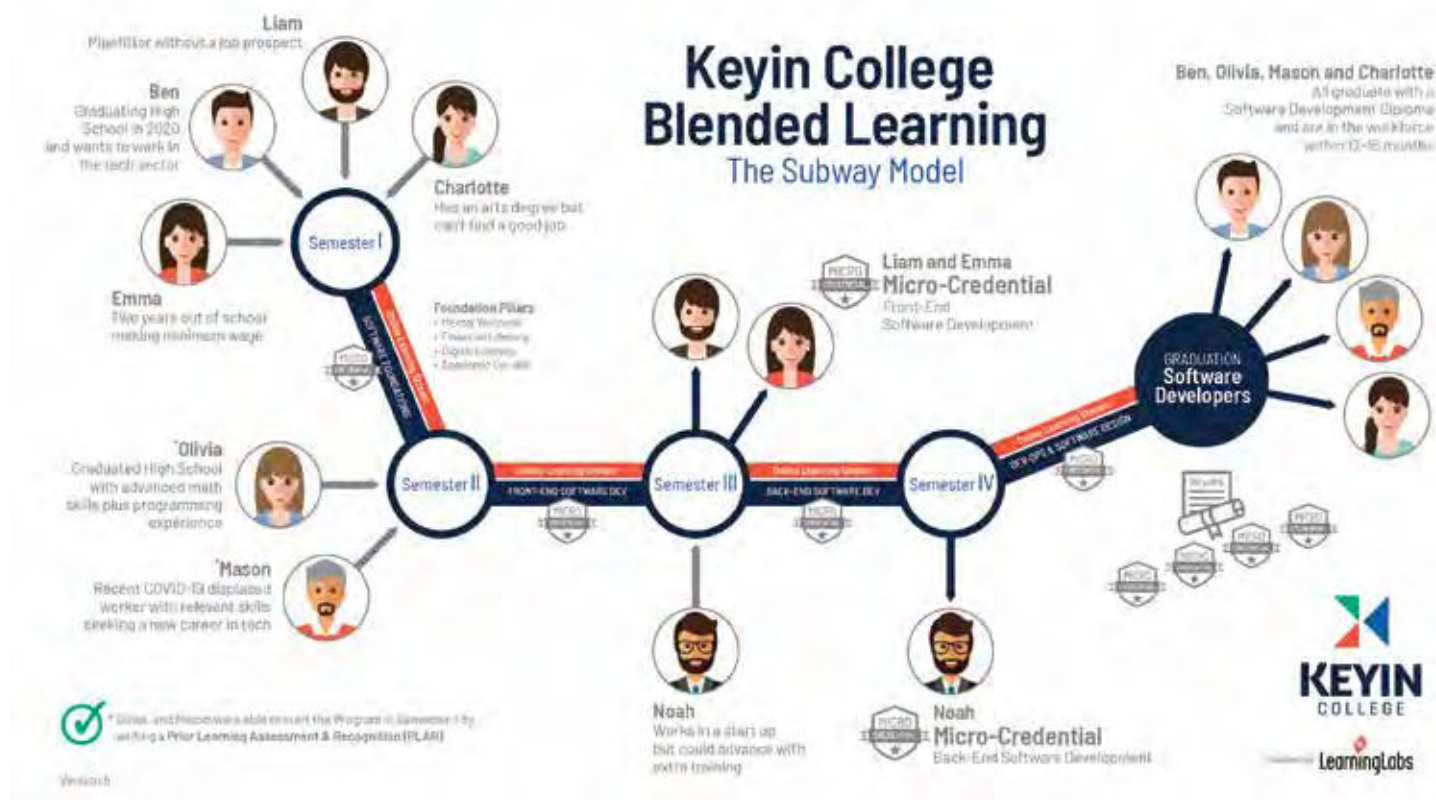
Keyin College Blended Learning

The Subway Model

Liam
Pipefitter without a job prospect

Ben
Graduating High School in 2020 and wants to work in the tech sector

Charlotte
Has an arts degree but can't find a good job

Emma
Five years out of school making minimum wage

Semester I

Foundation Pillars
• Mental Wellness
• Financial Literacy
• Digital Literacy
• Academic Ctr-skill

SOFTWARE FOUNDATIONS

Online Learning Stream

MICRO CREDENTIAL

*Olivia
Graduated High School with advanced math skills plus programming experience

*Mason
Recent COVID-19 displaced worker with relevant skills seeking a new career in tech

Semester II

Online Learning Stream

FRONT-END SOFTWARE DEV

MICRO CREDENTIAL

Semester III

Online Learning Stream

BACK-END SOFTWARE DEV

MICRO CREDENTIAL

Liam and Emma
Micro-Credential
Front-End Software Development

Semester IV

Online Learning Stream

DEV OPS & SOFTWARE DESIGN

MICRO CREDENTIAL

GRADUATION
Software Developers

Ben, Olivia, Mason and Charlotte
All graduate with a Software Development Diploma and are in the workforce within 12-16 months

DIPLOMA

MICRO CREDENTIAL

Noah
Works in a start up but could advance with extra training

Noah
Micro-Credential
Back-End Software Development

* Olivia and Mason were able to start the Program in Semester II by writing a Prior Learning Assessment & Recognition (PLAR)

Version

KEYIN COLLEGE

LearningLabs